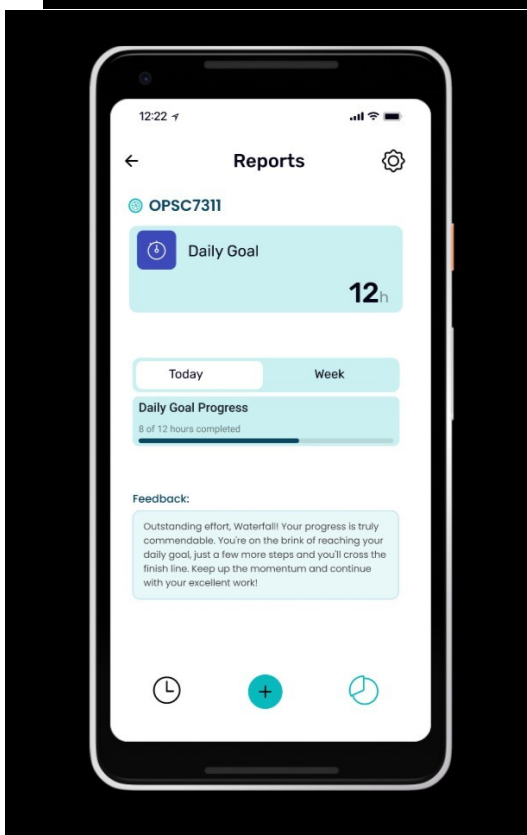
12:22

Reports

OPSC7311

Daily Goal

12h

Today

Week

Daily Goal Progress

8 of 12 hours completed

Feedback:

Outstanding effort, Waterfall! Your progress is truly commendable. You're on the brink of reaching your daily goal, just a few more steps and you'll cross the finish line. Keep up the momentum and continue with your excellent work!

+